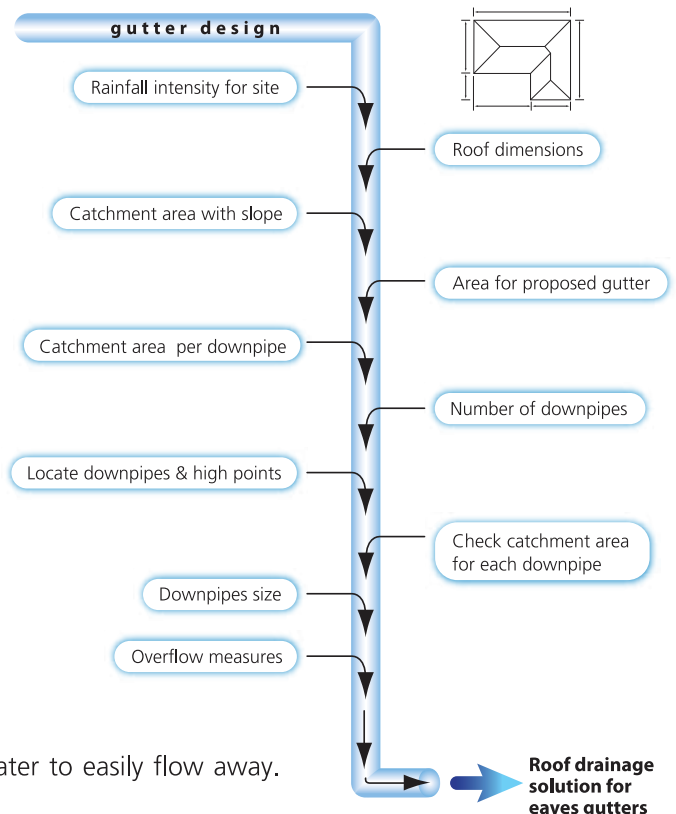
gutter design

Rainfall intensity for site

Roof dimensions

Catchment area with slope

Area for proposed gutter

Catchment area per downpipe

Number of downpipes

Locate downpipes & high points

Check catchment area for each downpipe

Downpipes size

Overflow measures

ater to easily flow away.

Roof drainage solution for eaves gutters